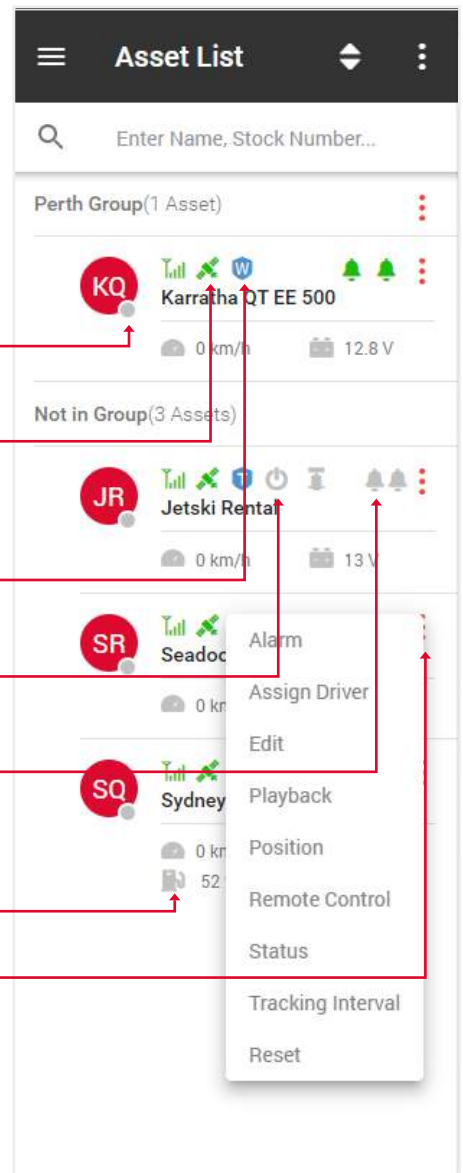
Asset List

Enter Name, Stock Number...

Perth Group(1 Asset)

KQ
Karratha QT EE 500
0 km/h
12.8 V

Not in Group(3 Assets)

JR
Jetski Rental
0 km/h
13 V

SR
Seadoo
0 km

SQ
Sydney
0 km
52

Alarm
Assign Driver
Edit
Playback
Position
Remote Control
Status
Tracking Interval
Reset